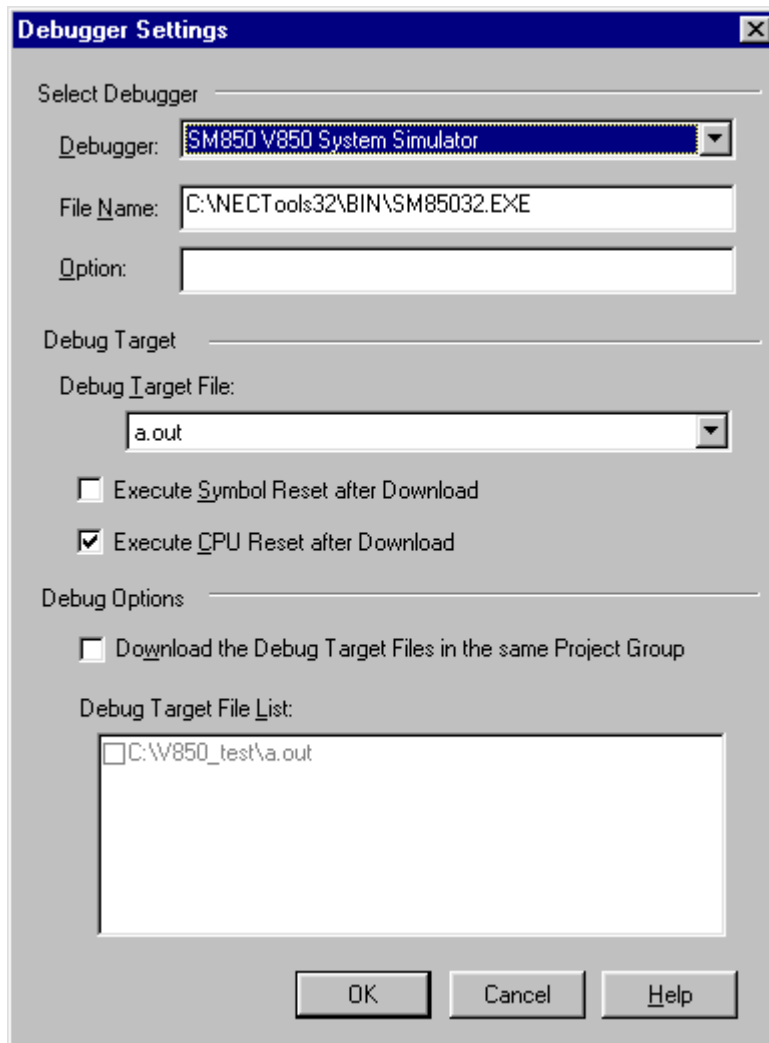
Debugger Settings

Select Debugger

Debugger: SM850 V850 System Simulator

File Name: C:\NECTools32\BIN\SM85032.EXE

Option:

Debug Target

Debug Target File:

a.out

Execute Symbol Reset after Download

Execute CPU Reset after Download

Debug Options

Download the Debug Target Files in the same Project Group

Debug Target File List:

C:\V850_test\a.out

OK Cancel Help